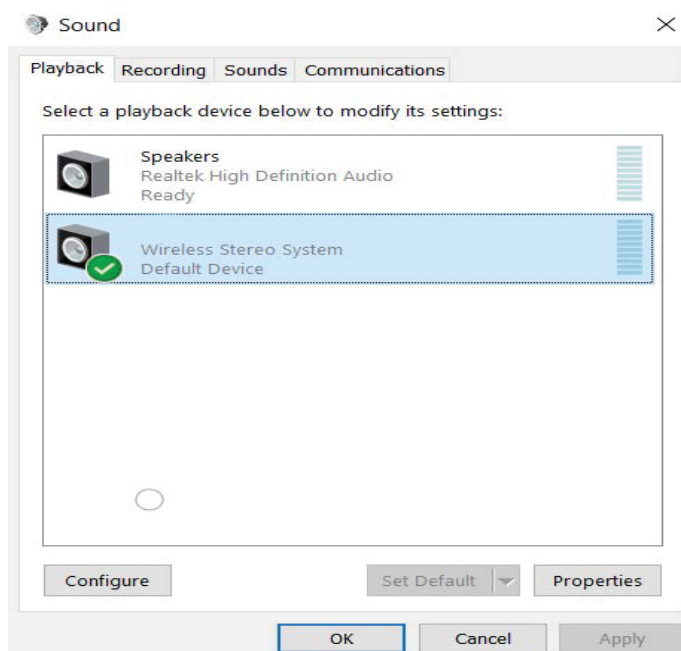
Sound

×

Playback Recording Sounds Communications

Select a playback device below to modify its settings:

Speakers
Realtek High Definition Audio
Ready

Wireless Stereo System
Default Device

Configure

Set Default

Properties

OK

Cancel

Apply